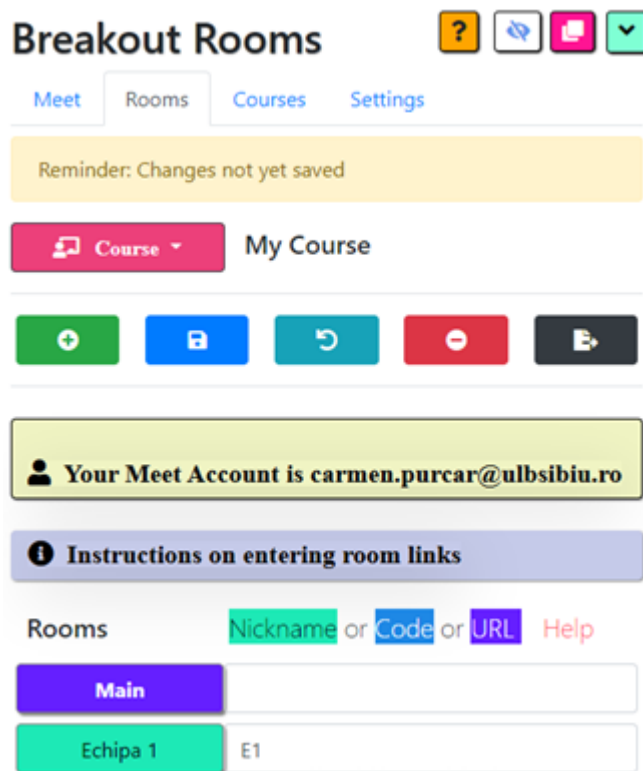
Breakout Rooms ?

Meet Rooms Courses Settings

Reminder: Changes not yet saved

Course My Course

Your Meet Account is carmen.purcar@ulbsibiu.ro

Instructions on entering room links

Rooms Nickname or Code or URL Help

Main

Echipa 1 E1